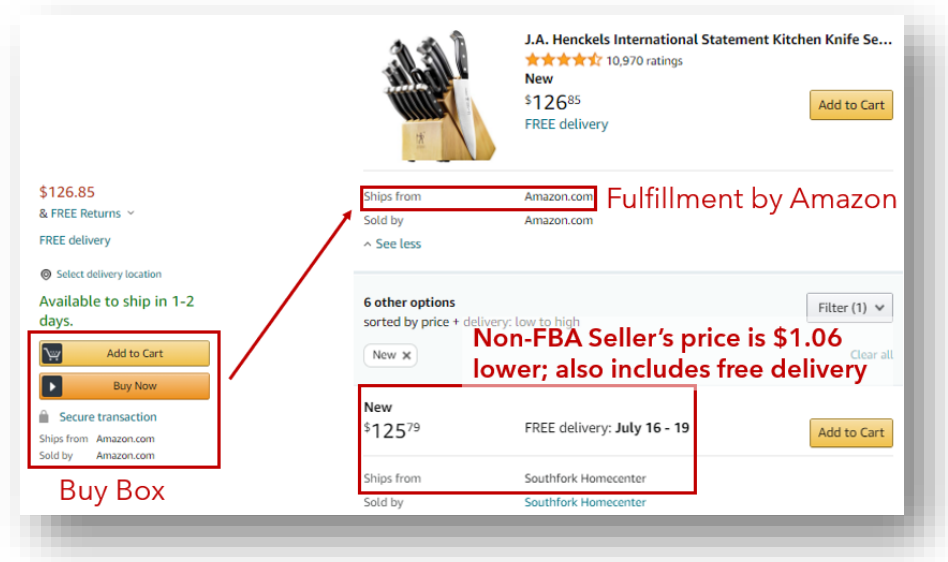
$126.85
& FREE Returns

FREE delivery

Select delivery location

Available to ship in 1-2 days.

Add to Cart

Buy Now

Secure transaction

Ships from Amazon.com
Sold by Amazon.com

Buy Box

J.A. Henckels International Statement Kitchen Knife Se...
10,970 ratings
New
$126^{85}$
FREE delivery

Add to Cart

Ships from Amazon.com
Sold by Amazon.com

Fulfillment by Amazon

See less

6 other options
sorted by price + delivery: low to high

Filter (1)

New ×

Clear all

Non-FBA Seller's price is $1.06 lower; also includes free delivery

New
$125^{79}$

FREE delivery: July 16 - 19

Add to Cart

Ships from Southfork Homecenter
Sold by Southfork Homecenter